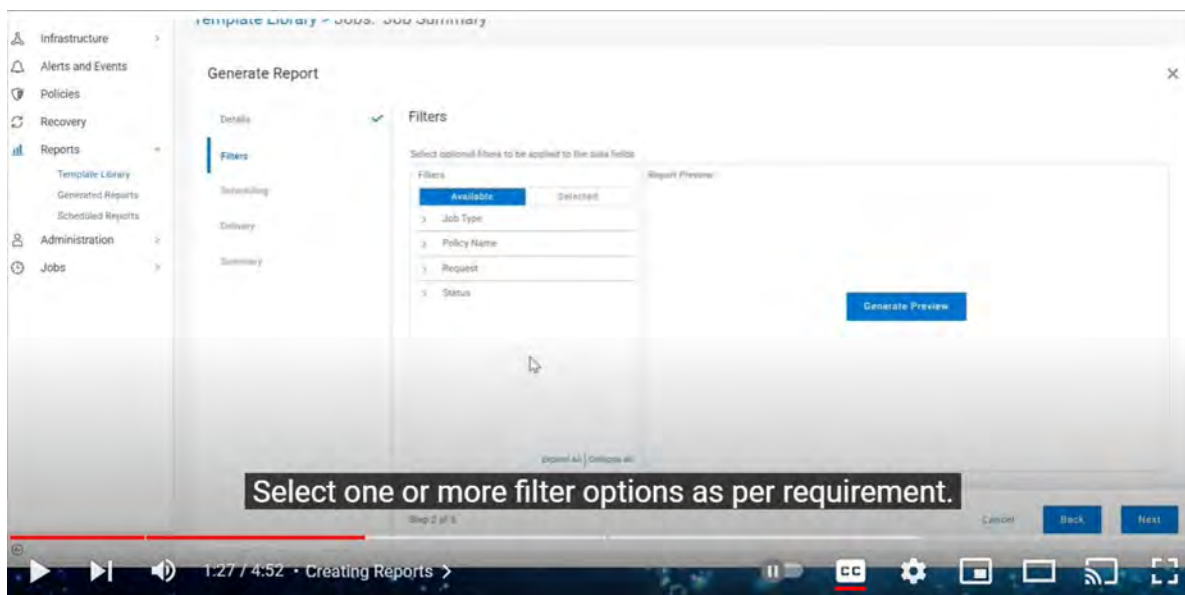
Infrastructure
Alerts and Events
Policies
Recovery
Reports
Template Library
Generated Reports
Scheduled Reports
Administration
Jobs

Template Library > Jobs: Job Summary

Generate Report

Details
Filters
Scheduling
Delivery
Summary

Filters

Select optional filters to be applied to the data fields

Filters

Available
Selected

Job Type
Policy Name
Request
Status

Report Preview

Generate Preview

Expand All | Collapse All

Select one or more filter options as per requirement.

Step 2 of 5

Cancel
Back
Next

1:27 / 4:52 • Creating Reports >

CC